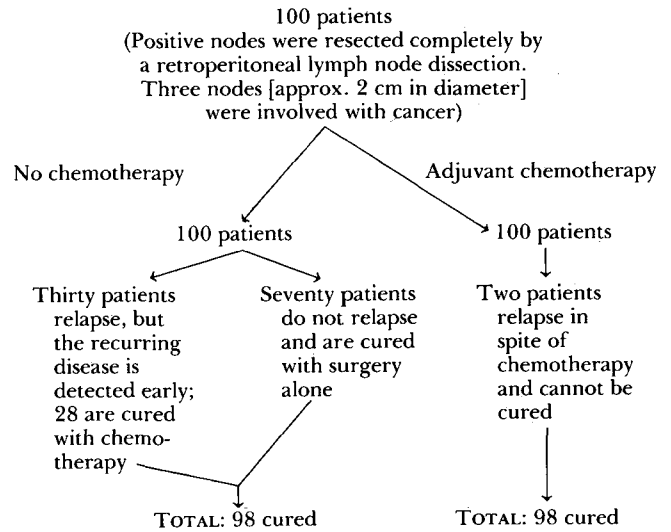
100 patients
(Positive nodes were resected completely by a retroperitoneal lymph node dissection. Three nodes [approx. 2 cm in diameter] were involved with cancer)

No chemotherapy

Adjuvant chemotherapy

100 patients

100 patients

Thirty patients relapse, but the recurring disease is detected early; 28 are cured with chemotherapy

Seventy patients do not relapse and are cured with surgery alone

Two patients relapse in spite of chemotherapy and cannot be cured

TOTAL: 98 cured

TOTAL: 98 cured